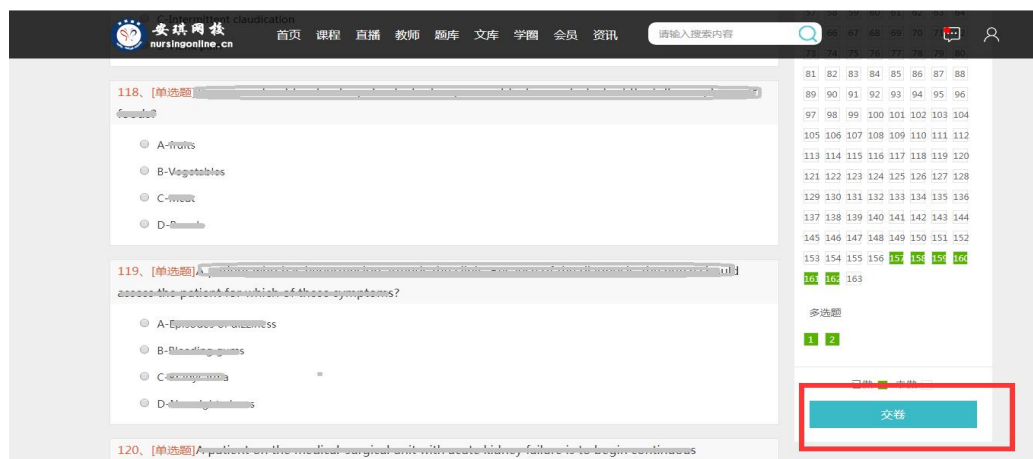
D-Intermittent claudication

安琪网校 nursingonline.cn

首页 课程 直播 教师 题库 文库 学圈 会员 资讯

请输入搜索内容

118、[单选题][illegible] foods?

A-fruits

B-Vegetables

C-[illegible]

D-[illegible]

119、[单选题][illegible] assess the patient for which of these symptoms?

A-Episodes of dizziness

B-Bleeding gums

C-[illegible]

D-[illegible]

120、[单选题]A patient on the medical-surgical unit with acute kidney failure is to begin continuous

| 57 | 58 | 59 | 60 | 61 | 62 | 63 | 64 |
|---|---|---|---|---|---|---|---|
| 65 | 66 | 67 | 68 | 69 | 70 | 71 | 72 |
| 73 | 74 | 75 | 76 | 77 | 78 | 79 | 80 |
| 81 | 82 | 83 | 84 | 85 | 86 | 87 | 88 |
| 89 | 90 | 91 | 92 | 93 | 94 | 95 | 96 |
| 97 | 98 | 99 | 100 | 101 | 102 | 103 | 104 |
| 105 | 106 | 107 | 108 | 109 | 110 | 111 | 112 |
| 113 | 114 | 115 | 116 | 117 | 118 | 119 | 120 |
| 121 | 122 | 123 | 124 | 125 | 126 | 127 | 128 |
| 129 | 130 | 131 | 132 | 133 | 134 | 135 | 136 |
| 137 | 138 | 139 | 140 | 141 | 142 | 143 | 144 |
| 145 | 146 | 147 | 148 | 149 | 150 | 151 | 152 |
| 153 | 154 | 155 | 156 | 157 | 158 | 159 | 160 |
| 161 | 162 | 163 | | | | | |

多选题

1 2

已做 未做

交卷